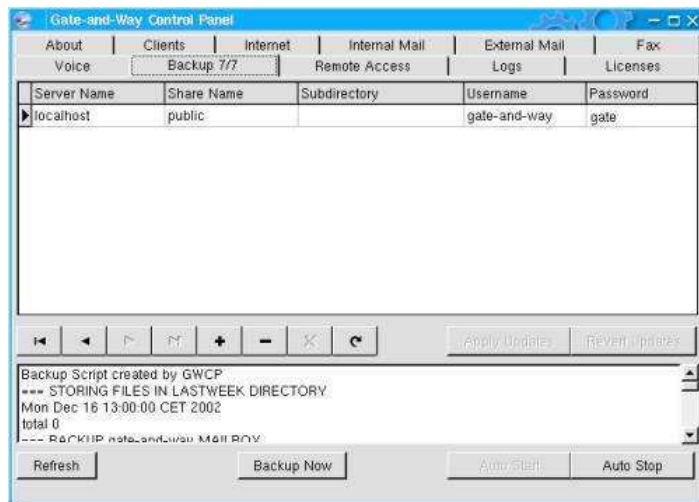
Gate-and-Way Control Panel

About | Clients | Internet | Internal Mail | External Mail | Fax
Voice | Backup 7/7 | Remote Access | Logs | Licenses

| Server Name | Share Name | Subdirectory | Username | Password |
|---|---|---|---|---|
| localhost | public | | gate-and-way | gate |

Apply Updates
Revert Updates

Backup Script created by GWCP
--- STORING FILES IN LASTWEEK DIRECTORY
Mon Dec 16 13:00:00 CET 2002
total 0
--- BACKUP gate-and-way MAILBOX

Refresh
Backup Now
Auto Start
Auto Stop